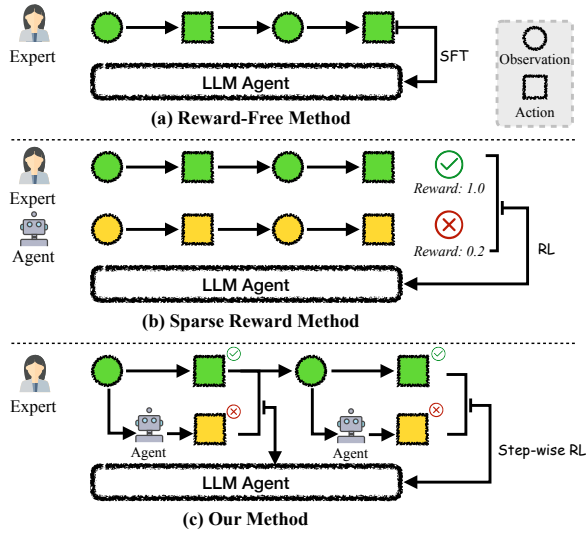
Expert

SFT

Observation

Action

LLM Agent

(a) Reward-Free Method

Expert

Reward: 1.0

Agent

Reward: 0.2

RL

LLM Agent

(b) Sparse Reward Method

Expert

Agent

Agent

Step-wise RL

LLM Agent

(c) Our Method